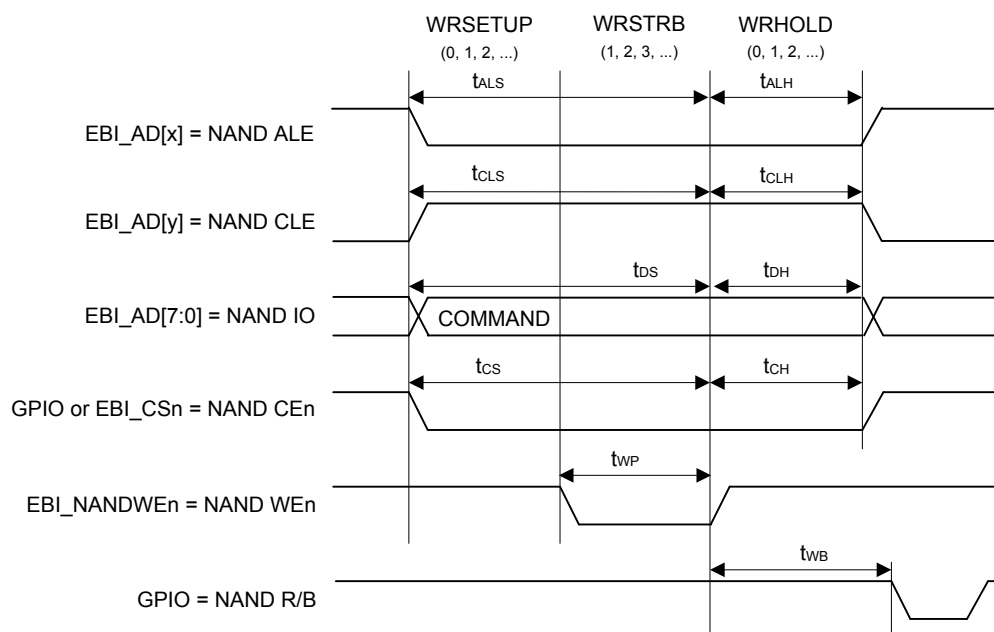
WRSETUP (0, 1, 2, ...)
WRSTRB (1, 2, 3, ...)
WRHOLD (0, 1, 2, ...)

$t_{ALS}$
$t_{ALH}$
EBI_AD[x] = NAND ALE

$t_{CLS}$
$t_{CLH}$
EBI_AD[y] = NAND CLE

$t_{DS}$
$t_{DH}$
EBI_AD[7:0] = NAND IO
COMMAND

$t_{CS}$
$t_{CH}$
GPIO or EBI_CSn = NAND CEn

$t_{WP}$
EBI_NANDWEn = NAND WEn

$t_{WB}$
GPIO = NAND R/B